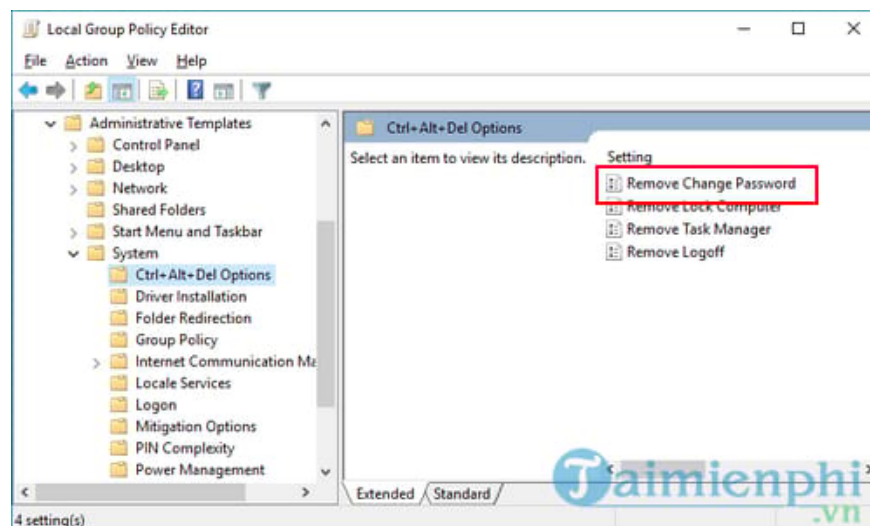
Local Group Policy Editor

File Action View Help

Administrative Templates
Control Panel
Desktop
Network
Shared Folders
Start Menu and Taskbar
System
Ctrl+Alt+Del Options
Driver Installation
Folder Redirection
Group Policy
Internet Communication Ma
Locale Services
Logon
Mitigation Options
PIN Complexity
Power Management

Ctrl+Alt+Del Options

Select an item to view its description.

Setting
Remove Change Password
Remove Lock Computer
Remove Task Manager
Remove Logoff

Extended Standard

4 setting(s)

Taimienphi.vn